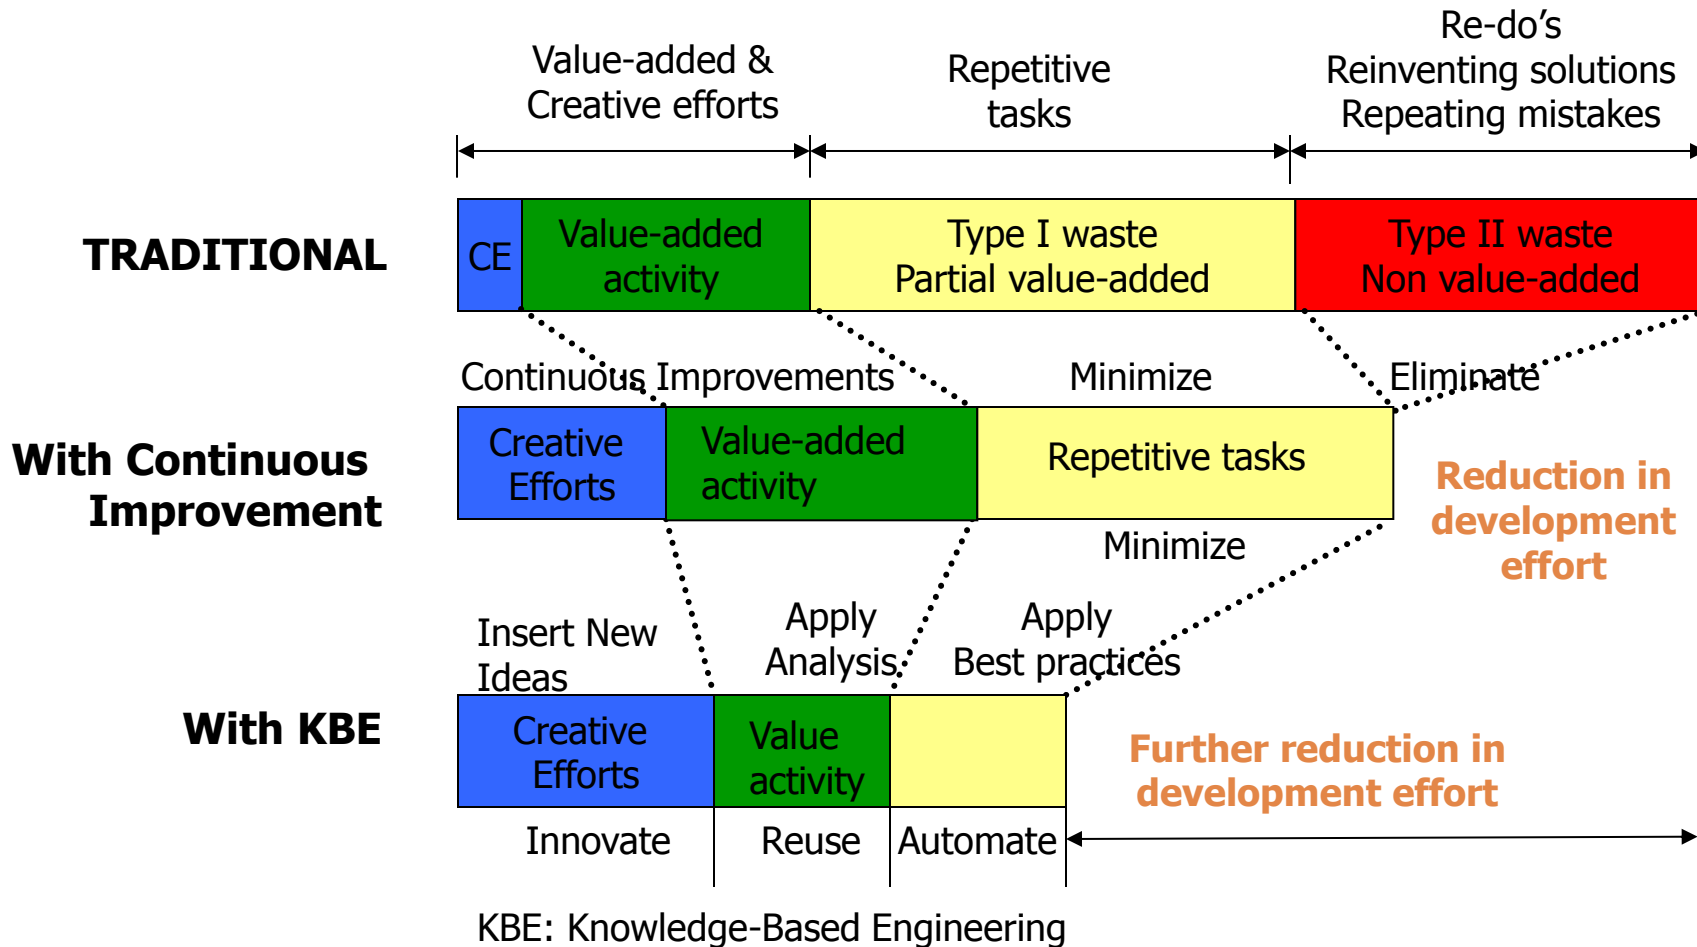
Value-added & Creative efforts

Repetitive tasks

Re-do's Reinventing solutions Repeating mistakes

TRADITIONAL

CE

Value-added activity

Type I waste Partial value-added

Type II waste Non value-added

Continuous Improvements

Minimize

Eliminate

With Continuous Improvement

Creative Efforts

Value-added activity

Repetitive tasks

Reduction in development effort

Minimize

Insert New Ideas

Apply Analysis

Apply Best practices

With KBE

Creative Efforts

Value activity

Further reduction in development effort

Innovate

Reuse

Automate

KBE: Knowledge-Based Engineering